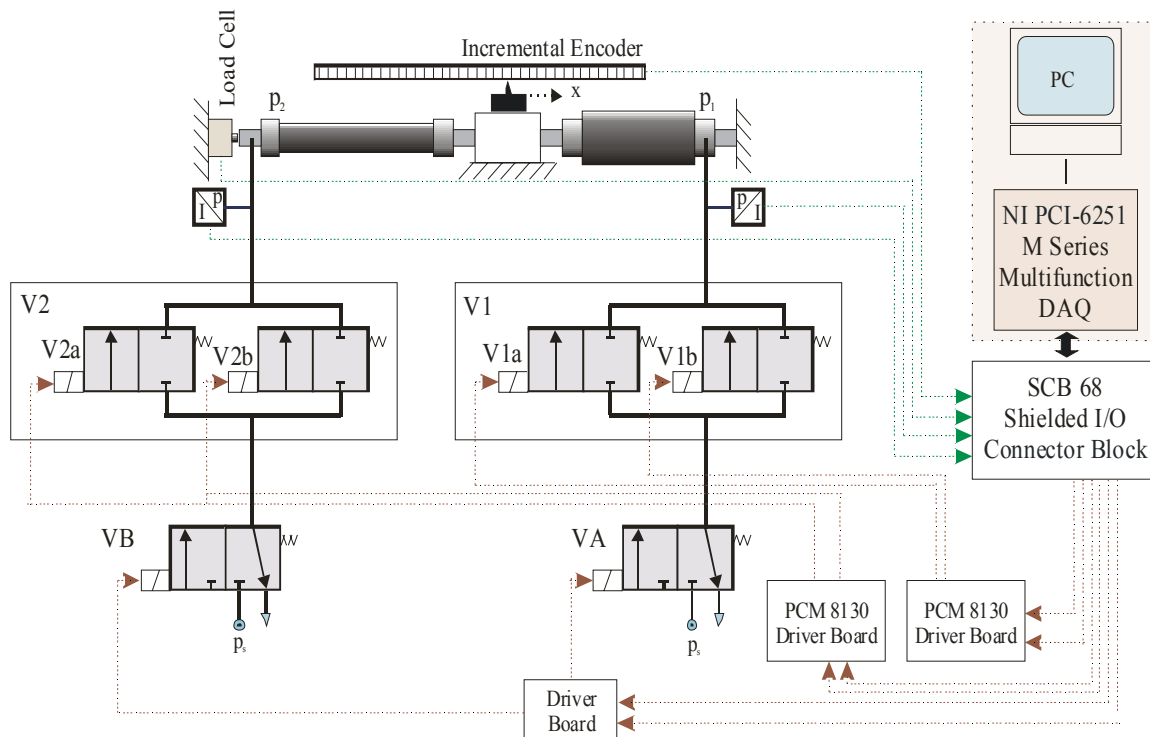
Load Cell

Incremental Encoder

$p_2$

x

$p_1$

PC

I p

p I

NI PCI-6251 M Series Multifunction DAQ

V2

V2a

V2b

V1

V1a

V1b

SCB 68 Shielded I/O Connector Block

VB

VA

$p_s$

$p_s$

PCM 8130 Driver Board

PCM 8130 Driver Board

Driver Board